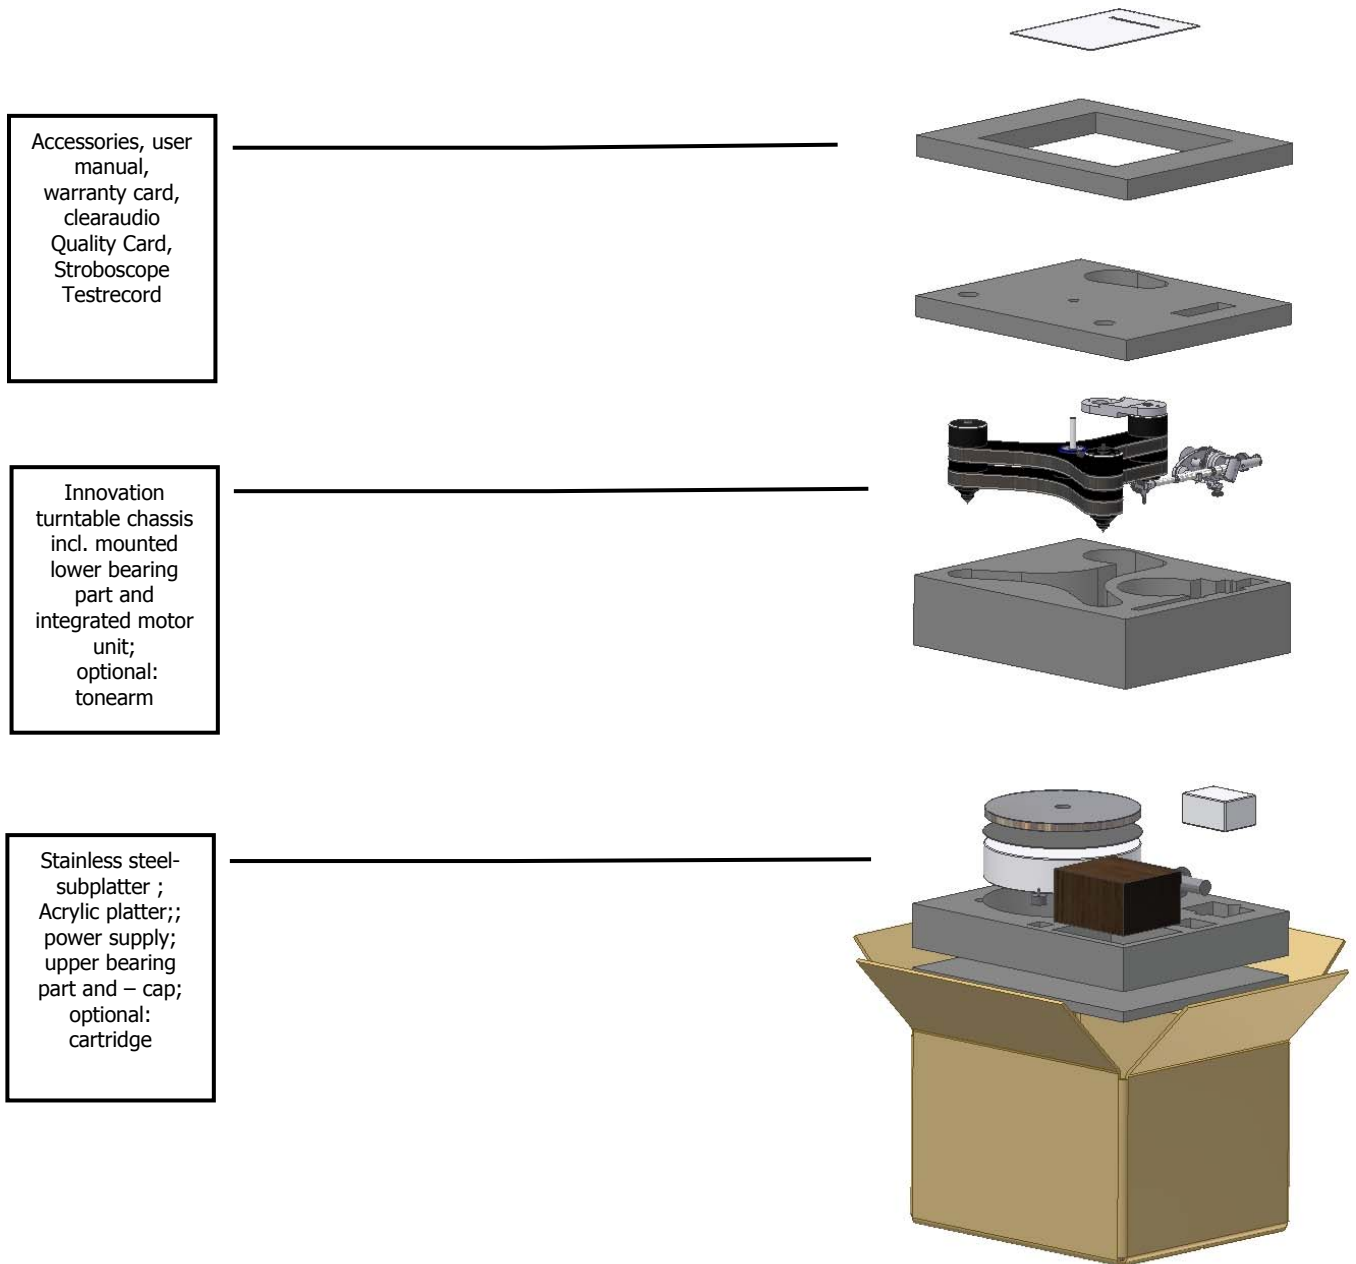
Accessories, user manual, warranty card, clearaudio Quality Card, Stroboscope Testrecord

Innovation turntable chassis incl. mounted lower bearing part and integrated motor unit; optional: tonearm

Stainless steel-subplatter ; Acrylic platter;; power supply; upper bearing part and – cap; optional: cartridge